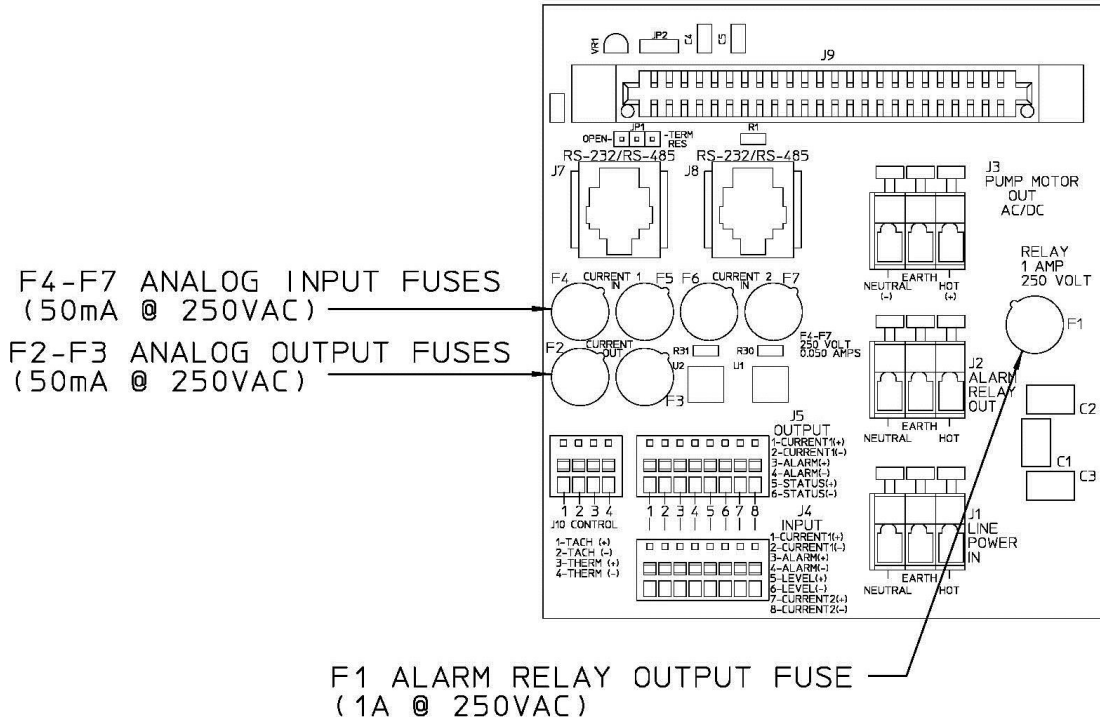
VR1 JP2 C4 C5

J9

OPEN- JP1 -TERM RES

R1

RS-232/RS-485

RS-232/RS-485

J7

J8

J3
PUMP MOTOR
OUT
AC/DC

RELAY
1 AMP
250 VOLT

F4-F7 ANALOG INPUT FUSES
(50mA @ 250VAC)

F2-F3 ANALOG OUTPUT FUSES
(50mA @ 250VAC)

F4 CURRENT 1 IN F5 F6 CURRENT 2 IN F7

NEUTRAL (-) EARTH HOT (+)

F1

F2 CURRENT OUT

R31 R30

F4-F7 250 VOLT 0.050 AMPS

U2 U1

F3

J2
ALARM
RELAY
OUT

NEUTRAL EARTH HOT

C2

C1

C3

J5
OUTPUT
1-CURRENT1(+)
2-CURRENT1(-)
3-ALARM(+)
4-ALARM(-)
5-STATUS(+)
6-STATUS(-)

1 2 3 4
J10 CONTROL

1-TACH (+)
2-TACH (-)
3-THERM (+)
4-THERM (-)

1 2 3 4 5 6 7 8

J4
INPUT
1-CURRENT1(+)
2-CURRENT1(-)
3-ALARM(+)
4-ALARM(-)
5-LEVEL(+)
6-LEVEL(-)
7-CURRENT2(+)
8-CURRENT2(-)

J1
LINE
POWER
IN

NEUTRAL EARTH HOT

F1 ALARM RELAY OUTPUT FUSE
(1A @ 250VAC)